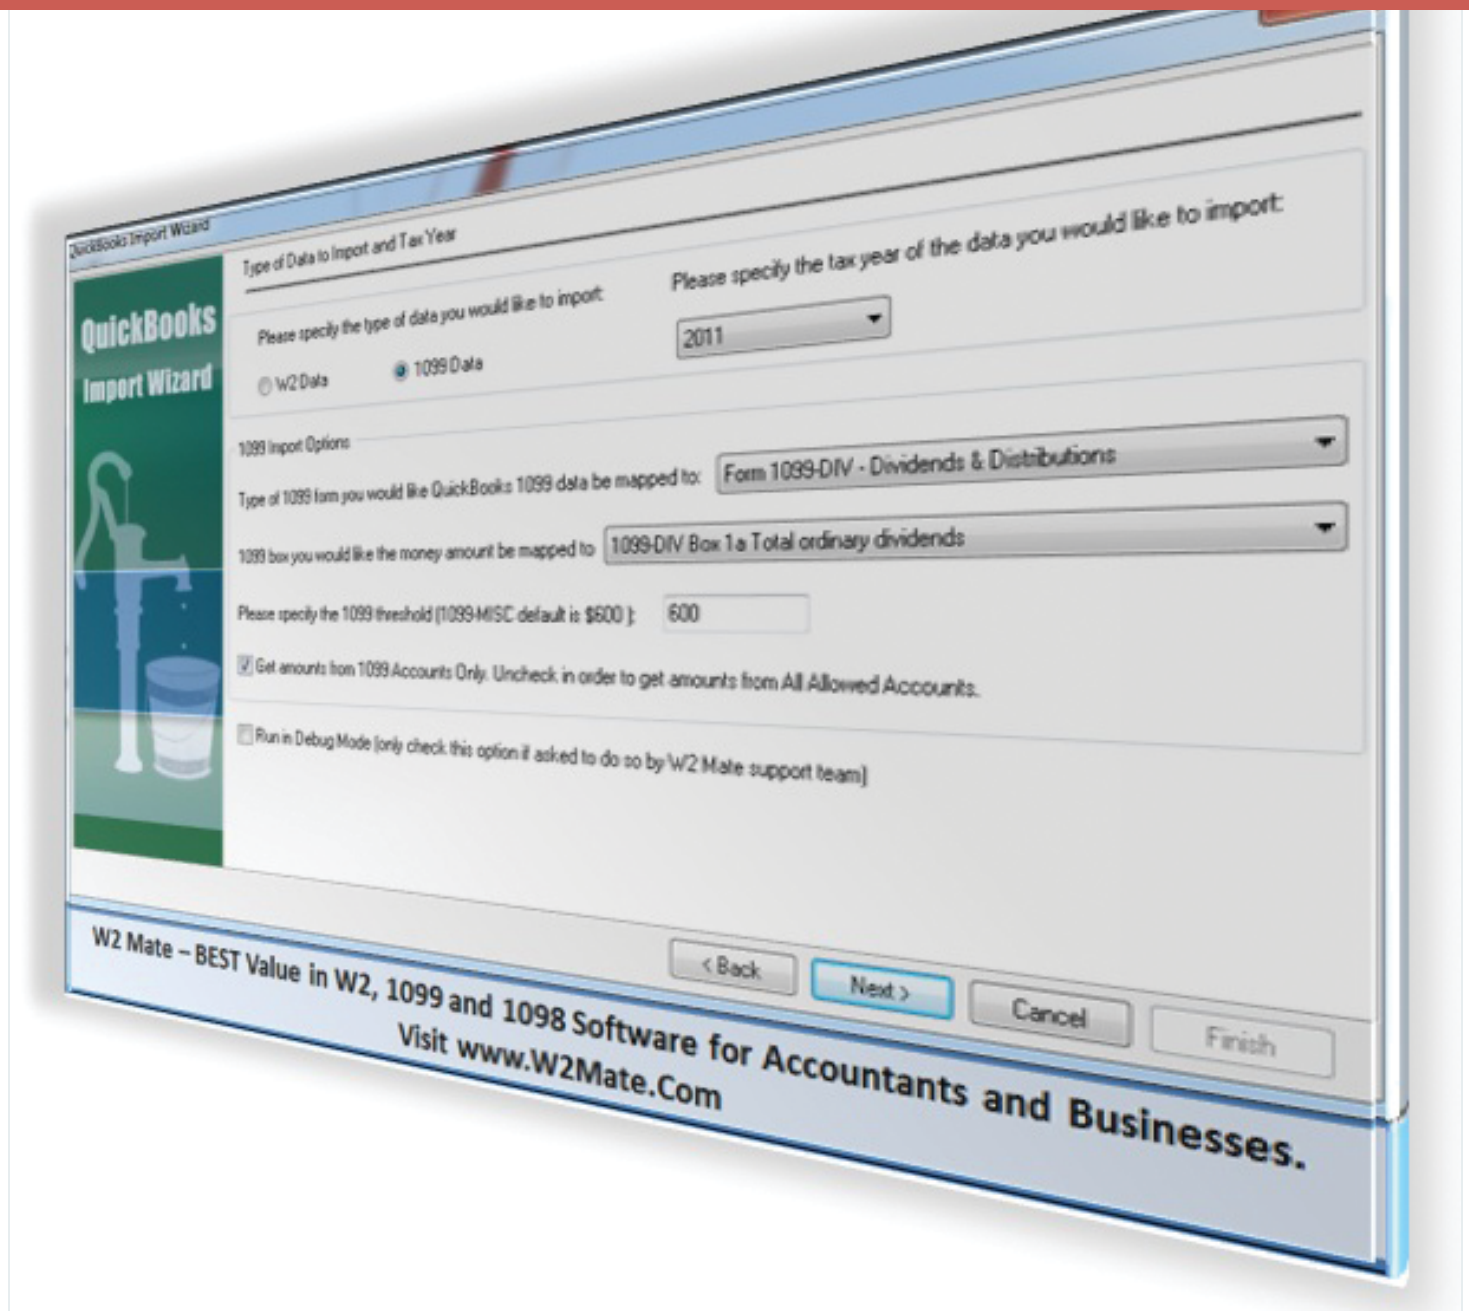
QuickBooks Import Wizard

QuickBooks Import Wizard

Type of Data to Import and Tax Year

Please specify the type of data you would like to import:

W2 Data

1099 Data

Please specify the tax year of the data you would like to import:

2011

1099 Import Options

Type of 1099 form you would like QuickBooks 1099 data be mapped to:

Form 1099-DIV - Dividends & Distributions

1099 box you would like the money amount be mapped to

1099-DIV Box 1a Total ordinary dividends

Please specify the 1099 threshold (1099-MISC default is $600 ):

600

Get amounts from 1099 Accounts Only. Uncheck in order to get amounts from All Allowed Accounts.

Run in Debug Mode (only check this option if asked to do so by W2 Mate support team)

< Back

Next >

Cancel

Finish

W2 Mate – BEST Value in W2, 1099 and 1098 Software for Accountants and Businesses.
Visit www.W2Mate.Com